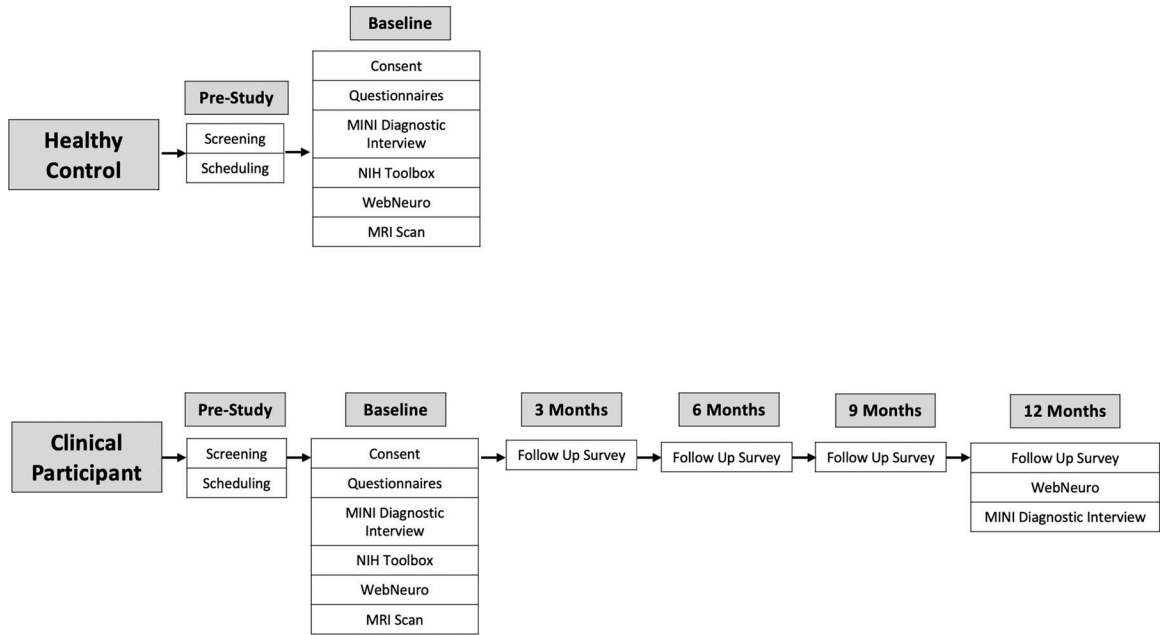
Healthy Control

Pre-Study
Screening
Scheduling

Baseline
Consent
Questionnaires
MINI Diagnostic Interview
NIH Toolbox
WebNeuro
MRI Scan

Clinical Participant

Pre-Study
Screening
Scheduling

Baseline
Consent
Questionnaires
MINI Diagnostic Interview
NIH Toolbox
WebNeuro
MRI Scan

3 Months
Follow Up Survey

6 Months
Follow Up Survey

9 Months
Follow Up Survey

12 Months
Follow Up Survey
WebNeuro
MINI Diagnostic Interview